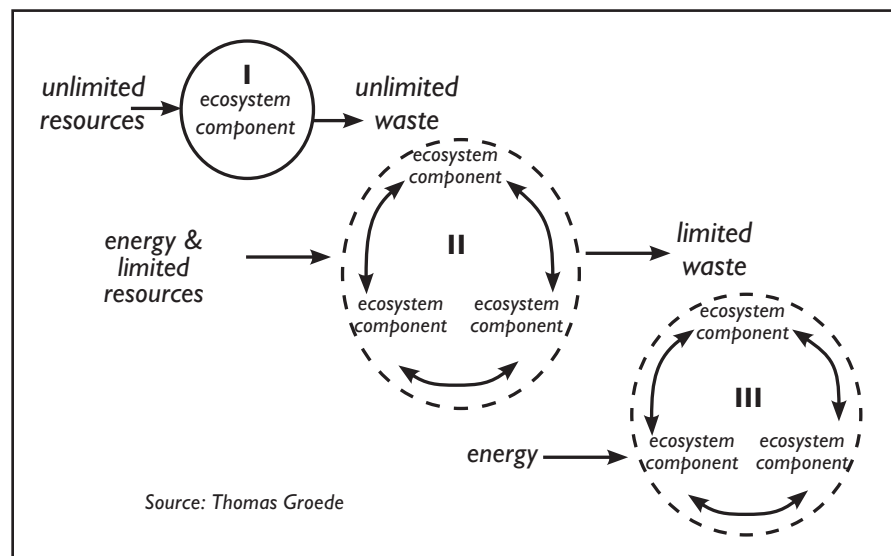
unlimited resources

I
ecosystem component

unlimited waste

ecosystem component

energy & limited resources

II

ecosystem component

ecosystem component

limited waste

ecosystem component

III

energy

ecosystem component

ecosystem component

Source: Thomas Groede